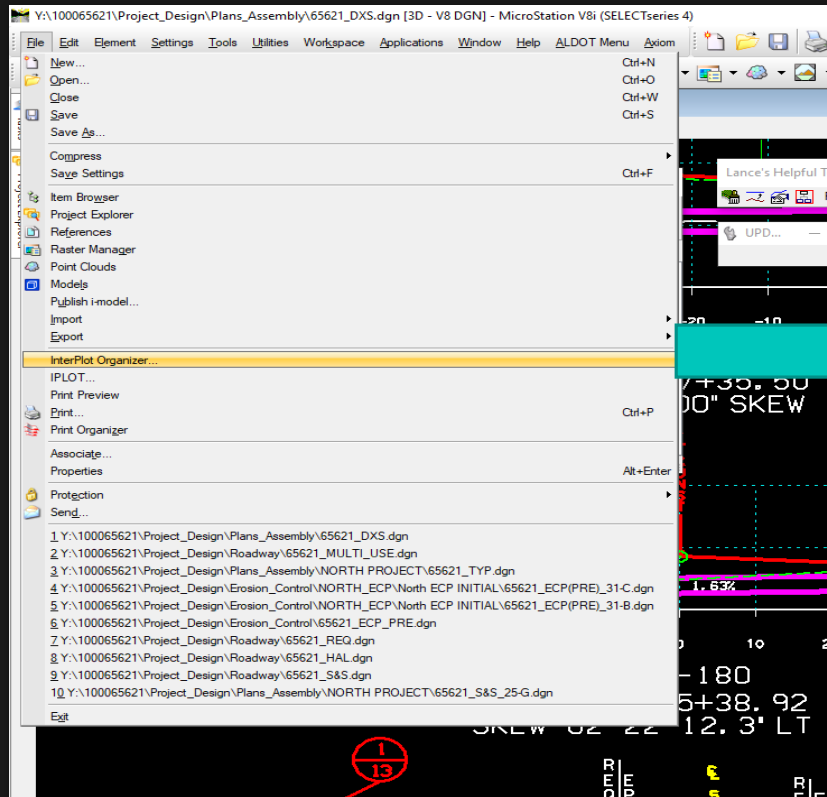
Y:\100065621\Project_Design\Plans_Assembly\65621_DXS.dgn [3D - V8 DGN] - MicroStation V8i (SELECTseries 4)

File Edit Element Settings Tools Utilities Workspace Applications Window Help ALDOT Menu Axiom

New... Ctrl+N
Open... Ctrl+O
Close Ctrl+W
Save Ctrl+S
Save As...
Compress
Save Settings Ctrl+F
Item Browser
Project Explorer
References
Raster Manager
Point Clouds
Models
Publish i-model...
Import
Export
InterPlot Organizer...
IPLOT...
Print Preview
Print... Ctrl+P
Print Organizer
Associate...
Properties Alt+Enter
Protection
Send...
1 Y:\100065621\Project_Design\Plans_Assembly\65621_DXS.dgn
2 Y:\100065621\Project_Design\Roadway\65621_MULTI_USE.dgn
3 Y:\100065621\Project_Design\Plans_Assembly\NORTH PROJECT\65621_TYP.dgn
4 Y:\100065621\Project_Design\Erosion_Control\NORTH_ECP\North ECP INITIAL\65621_ECP(PRE)_31-C.dgn
5 Y:\100065621\Project_Design\Erosion_Control\NORTH_ECP\North ECP INITIAL\65621_ECP(PRE)_31-B.dgn
6 Y:\100065621\Project_Design\Erosion_Control\65621_ECP_PRE.dgn
7 Y:\100065621\Project_Design\Roadway\65621_REQ.dgn
8 Y:\100065621\Project_Design\Roadway\65621_HAL.dgn
9 Y:\100065621\Project_Design\Roadway\65621_S&S.dgn
10 Y:\100065621\Project_Design\Plans_Assembly\NORTH PROJECT\65621_S&S_25-G.dgn
Exit

Lance's Helpful T
UPD...
-20 -10
/+35.50
00" SKEW
1.63%
0 10
-180
5+38.92
SKEW 82 22 12.3' LT
1
13